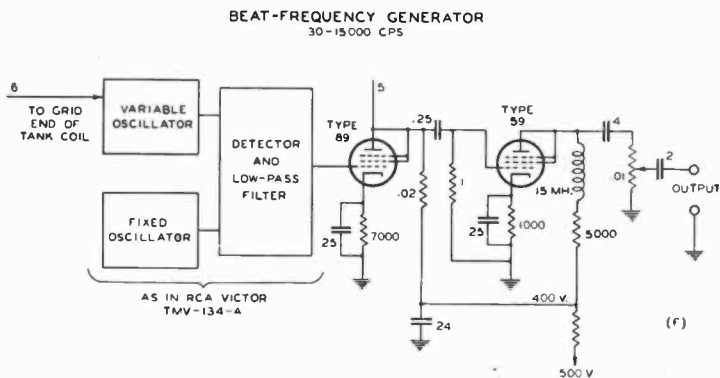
BEAT-FREQUENCY GENERATOR
30-15000 CPS

6
TO GRID END OF TANK COIL

VARIABLE OSCILLATOR

FIXED OSCILLATOR

DETECTOR AND LOW-PASS FILTER

AS IN RCA VICTOR TMV-134-A

5

TYPE 89

25

7000

.02

.25

1

TYPE 59

25

1000

15 MH.

5000

4

.01

2

OUTPUT

400 V.

24

500 V

(F)